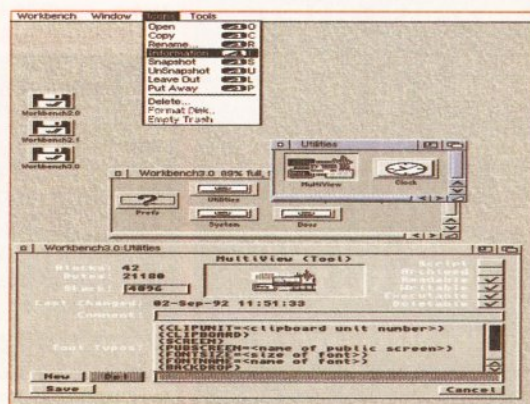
Workbench Window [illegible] Tools

Open O
Copy C
Rename... R
Information I
Snapshot S
UnSnapshot U
Leave Out L
Put Away P
Delete...
Format Disk...
Empty Trash

Workbench2.0
Workbench2.1
Workbench3.0

Workbench3.0 89% full, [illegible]

Prefs
Utilities
System
Devs

Utilities
MultiView
Clock

Workbench3.0:Utilities

Blocks: 42
Bytes: 21180
Stack: 4096
Last Changed: 02-Sep-92 11:51:33
Comment:

MultiView (Tool)

Script
Archived
Readable
Writable
Executable
Deletable

Tool Types:
(CLIPUNIT=<clipboard unit number>)
(CLIPBOARD)
(SCREEN)
(PUBSCREEN=<name of public screen>)
(FONTSIZE=<size of font>)
(FONTNAME=<name of font>)
(BACKDROP)

New
Del
Save
Cancel